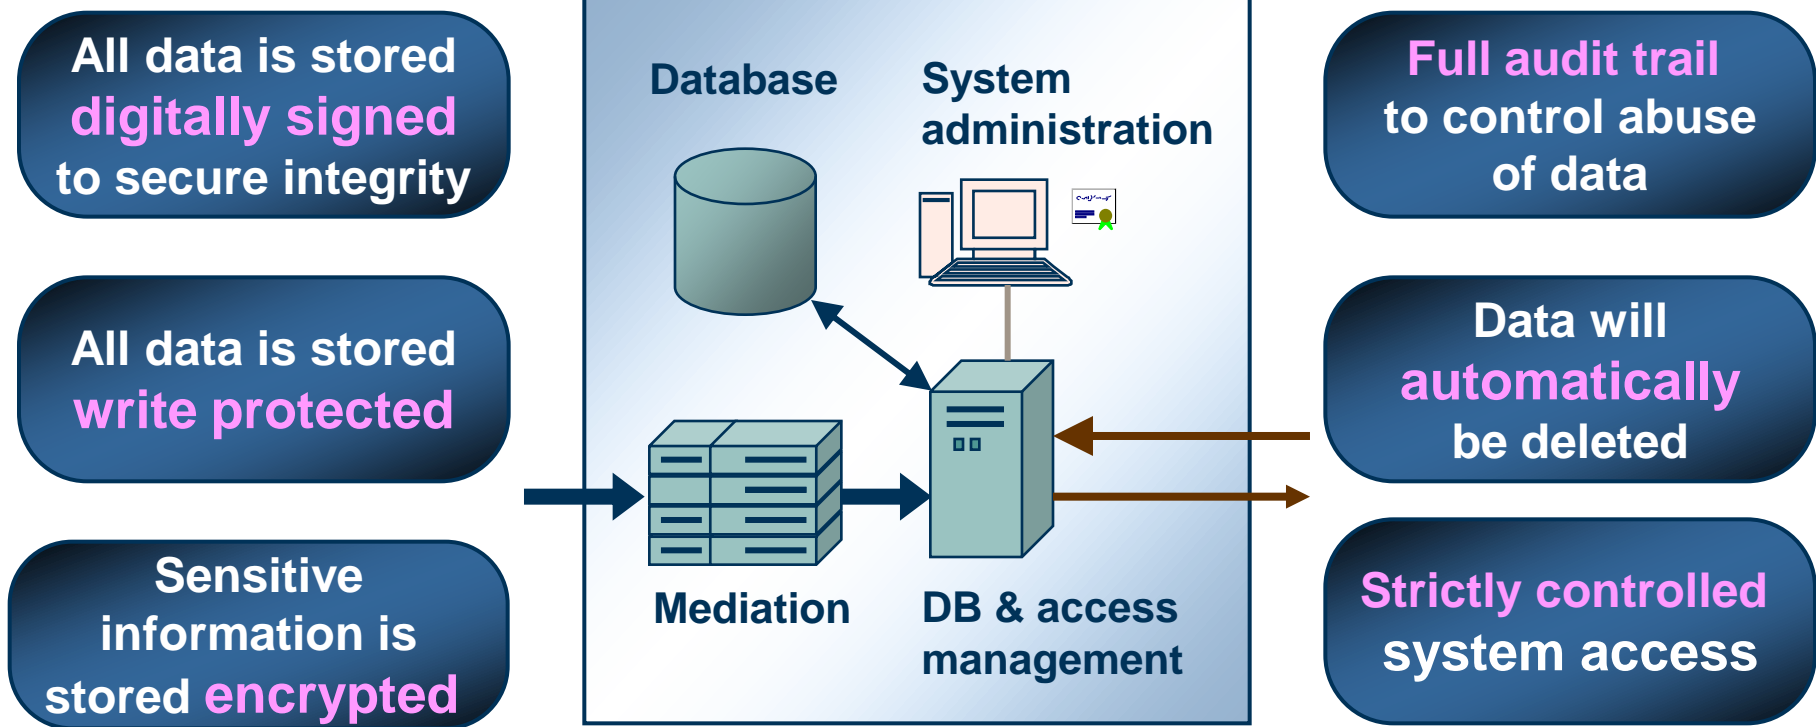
All data is stored digitally signed to secure integrity

All data is stored write protected

Sensitive information is stored encrypted

Database

System administration

Mediation

DB & access management

Full audit trail to control abuse of data

Data will automatically be deleted

Strictly controlled system access